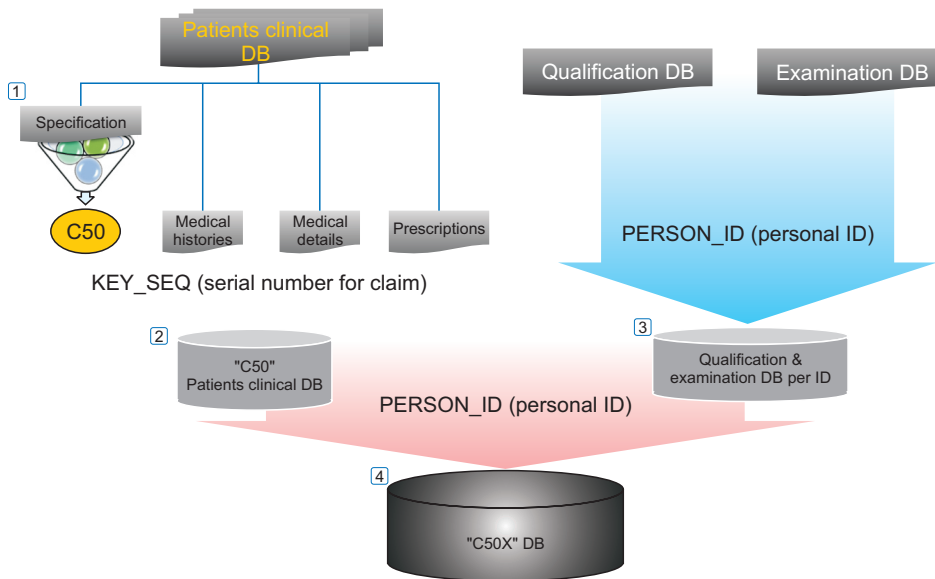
Patients clinical DB

Qualification DB

Examination DB

1

Specification

C50

Medical histories

Medical details

Prescriptions

PERSON_ID (personal ID)

KEY_SEQ (serial number for claim)

2

"C50" Patients clinical DB

3

Qualification & examination DB per ID

PERSON_ID (personal ID)

4

"C50X" DB